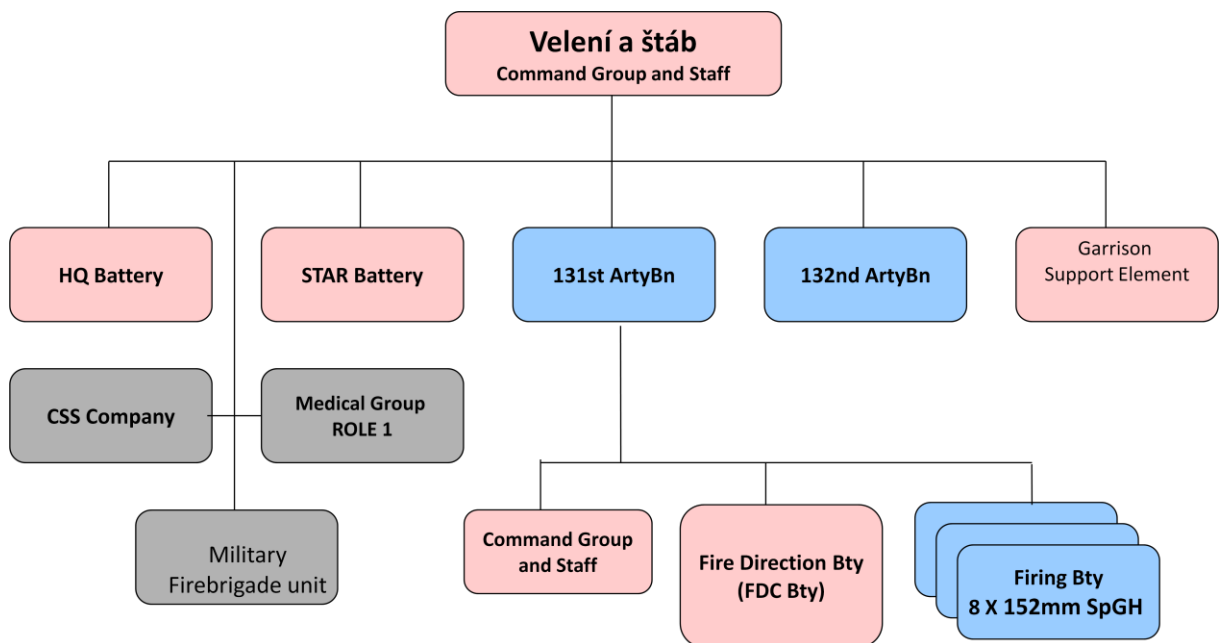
Velení a štáb
Command Group and Staff

HQ Battery

STAR Battery

131st ArtyBn

132nd ArtyBn

Garrison Support Element

CSS Company

Medical Group ROLE 1

Military Firebrigade unit

Command Group and Staff

Fire Direction Bty (FDC Bty)

Firing Bty 8 X 152mm SpGH